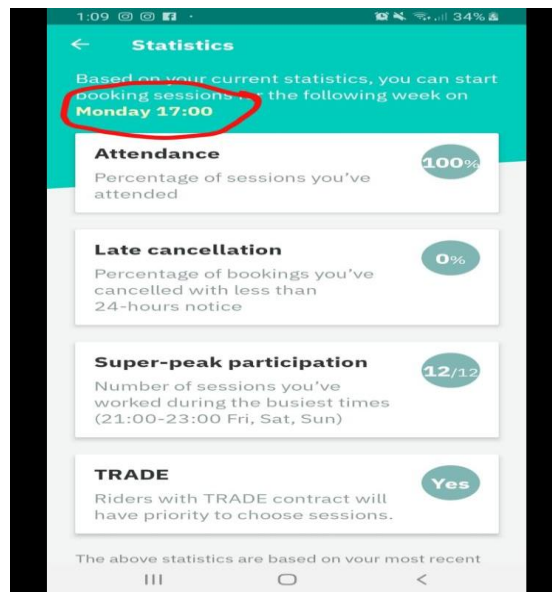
1:09 34%

Statistics

Based on your current statistics, you can start booking sessions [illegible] the following week on Monday 17:00

Attendance
Percentage of sessions you've attended
100%

Late cancellation
Percentage of bookings you've cancelled with less than 24-hours notice
0%

Super-peak participation
Number of sessions you've worked during the busiest times (21:00-23:00 Fri, Sat, Sun)
12/12

TRADE
Riders with TRADE contract will have priority to choose sessions.
Yes

The above statistics are based on your most recent